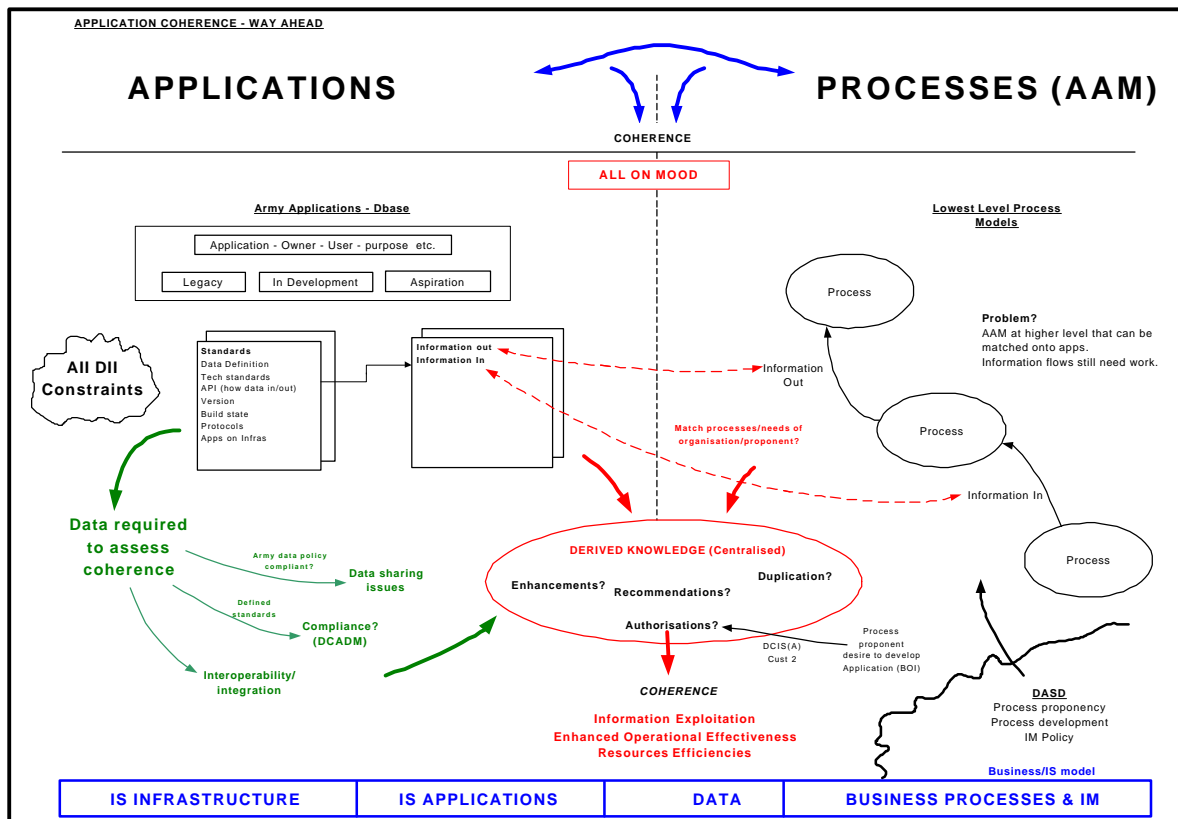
APPLICATION COHERENCE - WAY AHEAD

APPLICATIONS

PROCESSES (AAM)

COHERENCE

ALL ON MOOD

Army Applications - Dbase

Application - Owner - User - purpose etc.

Legacy

In Development

Aspiration

All DII Constraints

Standards
Data Definition
Tech standards
API (how data in/out)
Version
Build state
Protocols
Apps on Infras

Information out
Information In

Lowest Level Process Models

Process

Problem?
AAM at higher level that can be matched onto apps.
Information flows still need work.

Information Out

Process

Match processes/needs of organisation/proponent?

Information In

Process

Data required to assess coherence

Army data policy compliant?

Data sharing issues

Defined standards

Compliance? (DCADM)

Interoperability/ integration

DERIVED KNOWLEDGE (Centralised)

Enhancements?

Recommendations?

Duplication?

Authorisations?

DCIS(A) Cust 2

Process proponent desire to develop Application (BOI)

COHERENCE

Information Exploitation
Enhanced Operational Effectiveness
Resources Efficiencies

DASD
Process proponency
Process development
IM Policy

Business/IS model

| IS INFRASTRUCTURE | IS APPLICATIONS | DATA | BUSINESS PROCESSES & IM |
|---|---|---|---|